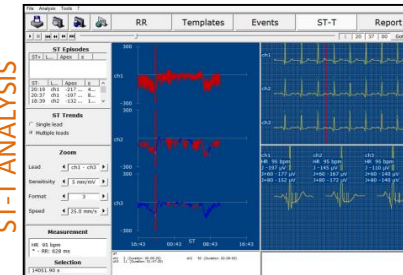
ST-T ANALYSIS

File Analysis Tools ?

RR | Templates | Events | ST-T | Report

1 20 37 90

ST Episodes

ST+ L... Apex s

ST L... Apex s
16:29 ch1 -217 ... 4...
20:37 ch1 -197 ... 8...
10:39 ch2 -132 ... 1...

ST Trends
Single lead
Multiple leads

Zoom

Lead ch1 - ch3

Sensitivity 5 mm/mV

Format 3

Speed 25.0 mm/s

Measurement

HR 95 bpm
RR 628 ms

Selection

14011.90 s

300
ch1
-300
300
ch2
-300
300
ch3
-300

16:43 00:43 ST 08:43 16:43

ch1
ch2
ch3

ch1
HR 95 bpm
J -197 µV
J+60 -177 µV
J+80 -152 µV

ch2
HR 95 bpm
J -145 µV
J+60 -167 µV
J+80 -132 µV

ch3
HR 95 bpm
J -110 µV
J+60 -140 µV
J+80 -140 µV